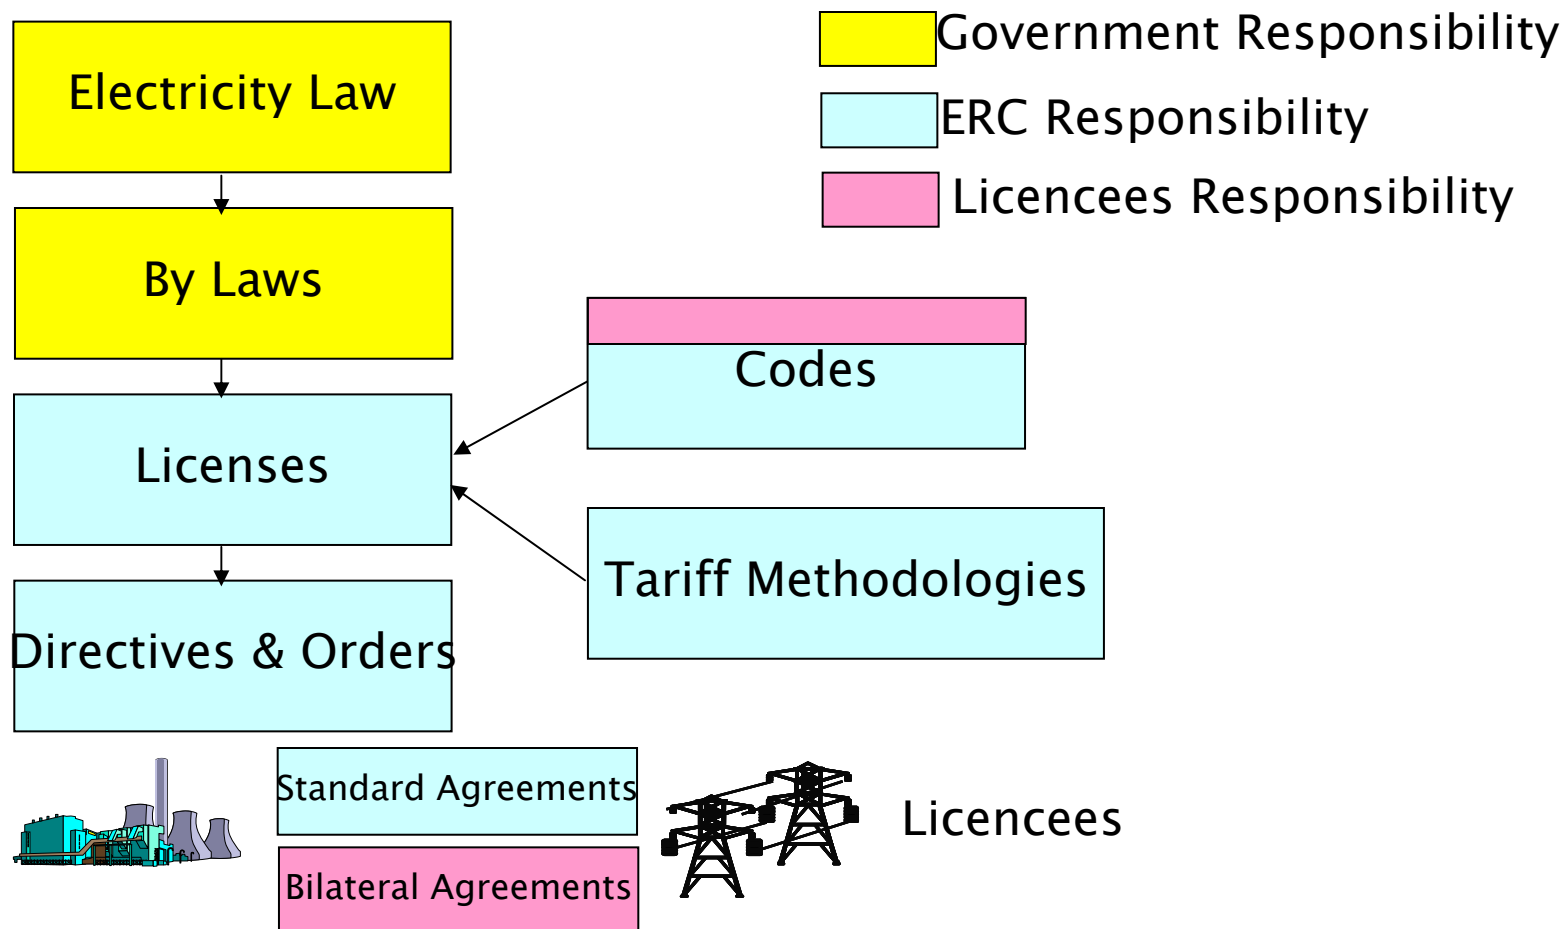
Electricity Law

By Laws

Licenses

Directives & Orders

Government Responsibility

ERC Responsibility

Licencees Responsibility

Codes

Tariff Methodologies

Standard Agreements

Bilateral Agreements

Licencees